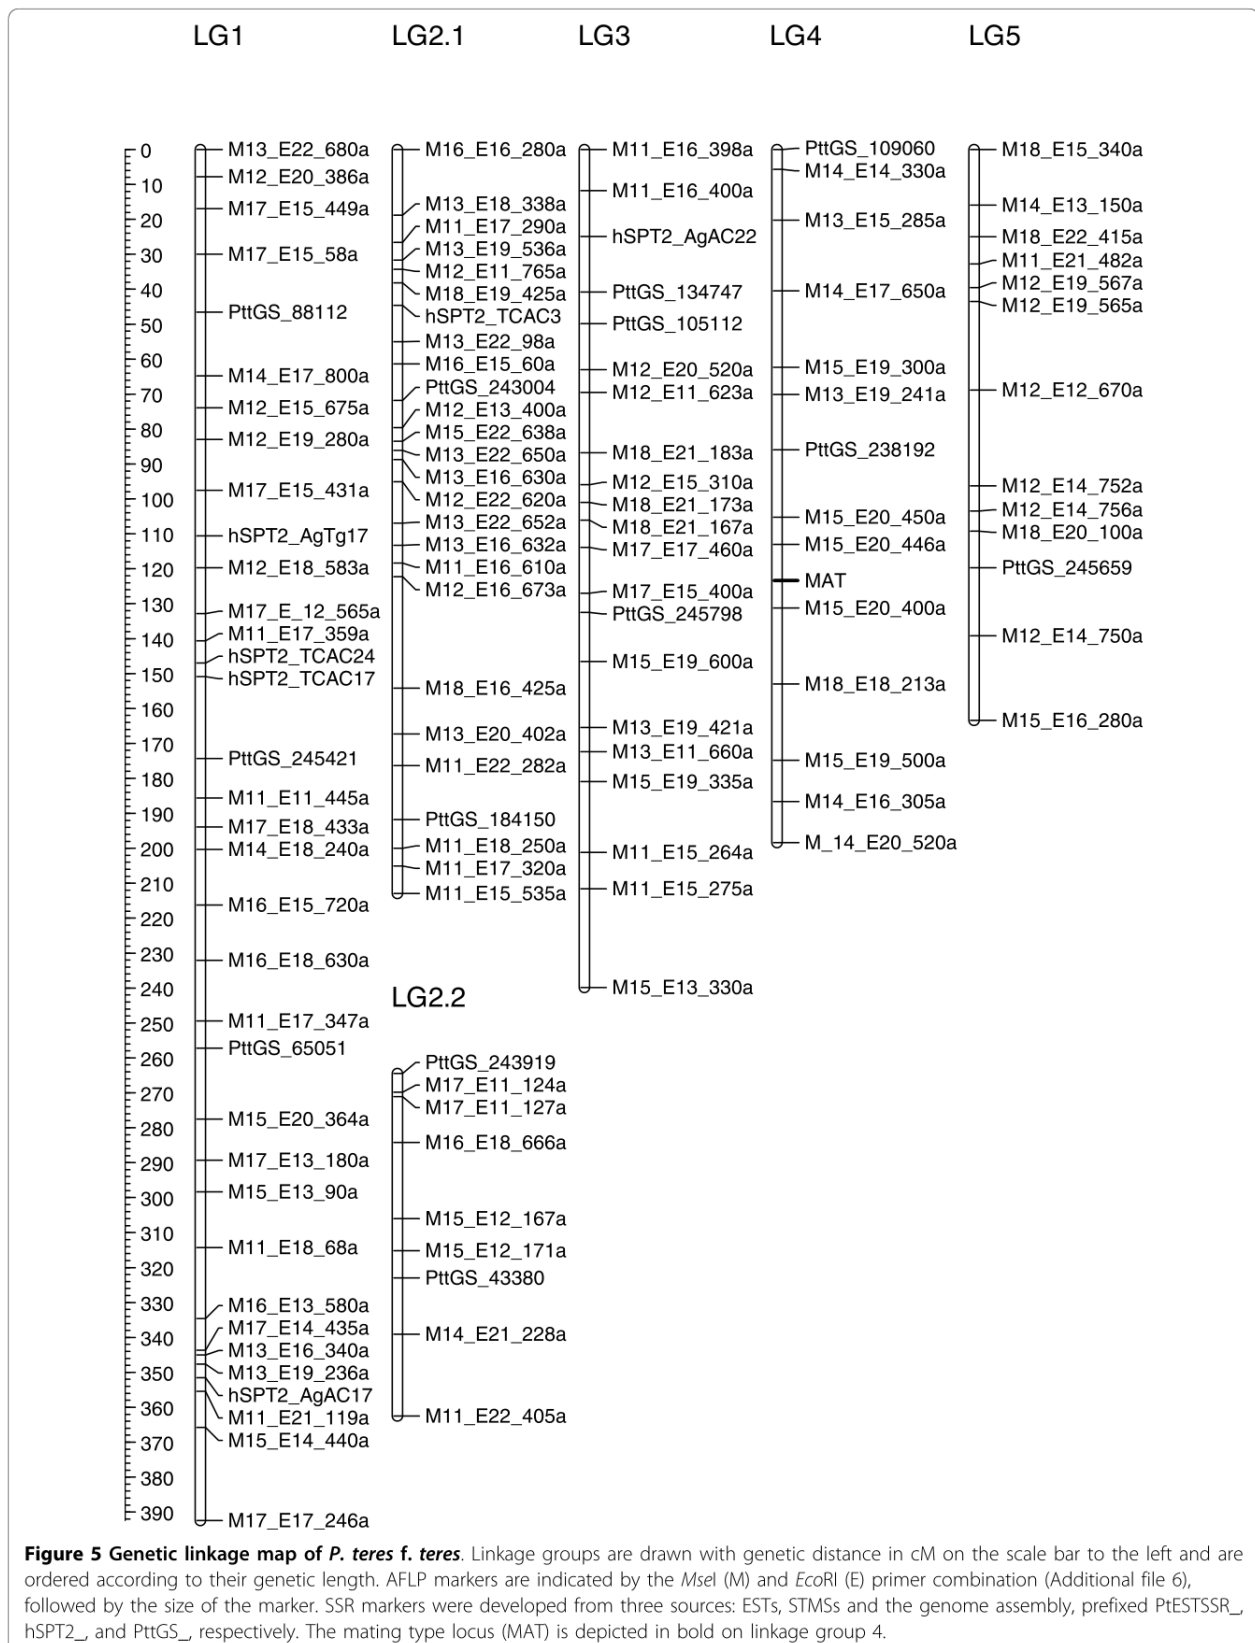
LG1

0
10
20
30
40
50
60
70
80
90
100
110
120
130
140
150
160
170
180
190
200
210
220
230
240
250
260
270
280
290
300
310
320
330
340
350
360
370
380
390

M13_E22_680a
M12_E20_386a
M17_E15_449a
M17_E15_58a
PttGS_88112
M14_E17_800a
M12_E15_675a
M12_E19_280a
M17_E15_431a
hSPT2_AgTg17
M12_E18_583a
M17_E_12_565a
M11_E17_359a
hSPT2_TCAC24
hSPT2_TCAC17
PttGS_245421
M11_E11_445a
M17_E18_433a
M14_E18_240a
M16_E15_720a
M16_E18_630a
M11_E17_347a
PttGS_65051
M15_E20_364a
M17_E13_180a
M15_E13_90a
M11_E18_68a
M16_E13_580a
M17_E14_435a
M13_E16_340a
M13_E19_236a
hSPT2_AgAC17
M11_E21_119a
M15_E14_440a
M17_E17_246a

LG2.1

M16_E16_280a
M13_E18_338a
M11_E17_290a
M13_E19_536a
M12_E11_765a
M18_E19_425a
hSPT2_TCAC3
M13_E22_98a
M16_E15_60a
PttGS_243004
M12_E13_400a
M15_E22_638a
M13_E22_650a
M13_E16_630a
M12_E22_620a
M13_E22_652a
M13_E16_632a
M11_E16_610a
M12_E16_673a
M18_E16_425a
M13_E20_402a
M11_E22_282a
PttGS_184150
M11_E18_250a
M11_E17_320a
M11_E15_535a

LG2.2

PttGS_243919
M17_E11_124a
M17_E11_127a
M16_E18_666a
M15_E12_167a
M15_E12_171a
PttGS_43380
M14_E21_228a
M11_E22_405a

LG3

M11_E16_398a
M11_E16_400a
hSPT2_AgAC22
PttGS_134747
PttGS_105112
M12_E20_520a
M12_E11_623a
M18_E21_183a
M12_E15_310a
M18_E21_173a
M18_E21_167a
M17_E17_460a
M17_E15_400a
PttGS_245798
M15_E19_600a
M13_E19_421a
M13_E11_660a
M15_E19_335a
M11_E15_264a
M11_E15_275a
M15_E13_330a

LG4

PttGS_109060
M14_E14_330a
M13_E15_285a
M14_E17_650a
M15_E19_300a
M13_E19_241a
PttGS_238192
M15_E20_450a
M15_E20_446a
MAT
M15_E20_400a
M18_E18_213a
M15_E19_500a
M14_E16_305a
M_14_E20_520a

LG5

M18_E15_340a
M14_E13_150a
M18_E22_415a
M11_E21_482a
M12_E19_567a
M12_E19_565a
M12_E12_670a
M12_E14_752a
M12_E14_756a
M18_E20_100a
PttGS_245659
M12_E14_750a
M15_E16_280a

**Figure 5 Genetic linkage map of *P. teres* f. *teres*.** Linkage groups are drawn with genetic distance in cM on the scale bar to the left and are ordered according to their genetic length. AFLP markers are indicated by the *Mse*I (M) and *Eco*RI (E) primer combination (Additional file 6), followed by the size of the marker. SSR markers were developed from three sources: ESTs, STMSs and the genome assembly, prefixed PtESTSSR_, hSPT2_, and PttGS_, respectively. The mating type locus (MAT) is depicted in bold on linkage group 4.